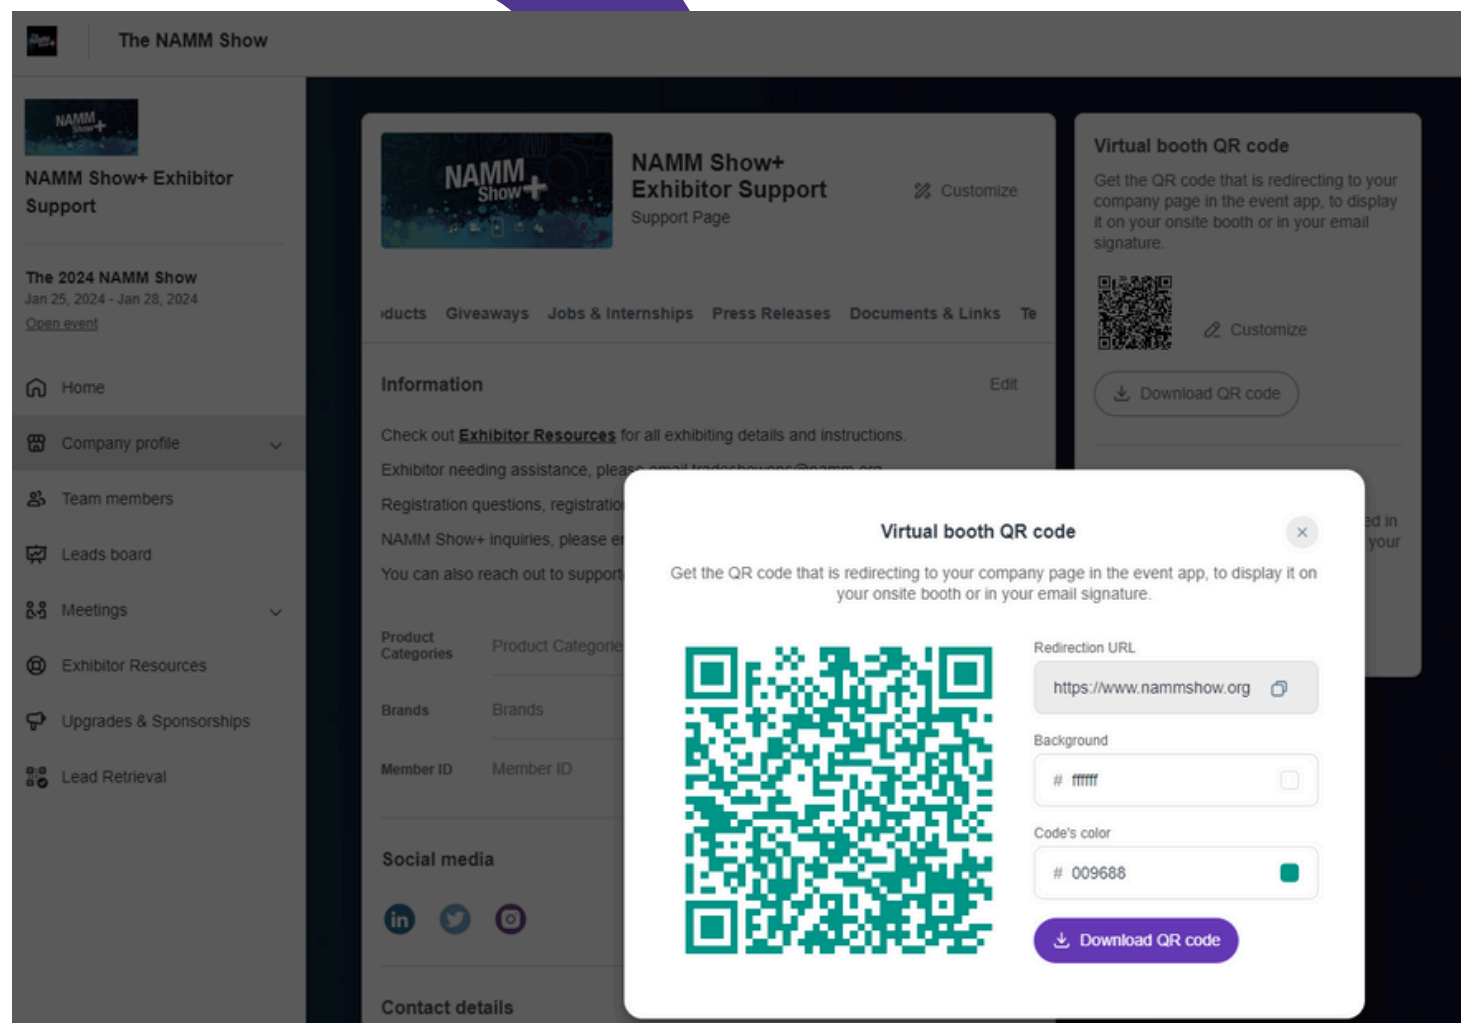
The NAMM Show

NAMM Show+

NAMM Show+ Exhibitor Support

The 2024 NAMM Show
Jan 25, 2024 - Jan 28, 2024
Open event

Home
Company profile
Team members
Leads board
Meetings
Exhibitor Resources
Upgrades & Sponsorships
Lead Retrieval

NAMM Show+

NAMM Show+ Exhibitor Support
Support Page

Customize

ducts Giveaways Jobs & Internships Press Releases Documents & Links Te

Information

Edit

Check out Exhibitor Resources for all exhibiting details and instructions.

Exhibitor needing assistance, plea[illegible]

Registration questions, registratio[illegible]

NAMM Show+ inquiries, please e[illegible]

You can also reach out to support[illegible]

Product Categories Product Categorie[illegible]

Brands Brands

Member ID Member ID

Social media

Contact details

Virtual booth QR code

Get the QR code that is redirecting to your company page in the event app, to display it on your onsite booth or in your email signature.

Customize

Download QR code

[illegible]ed in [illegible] your

Virtual booth QR code

Get the QR code that is redirecting to your company page in the event app, to display it on your onsite booth or in your email signature.

Redirection URL
https://www.nammshow.org

Background
# ffffff

Code's color
# 009688

Download QR code